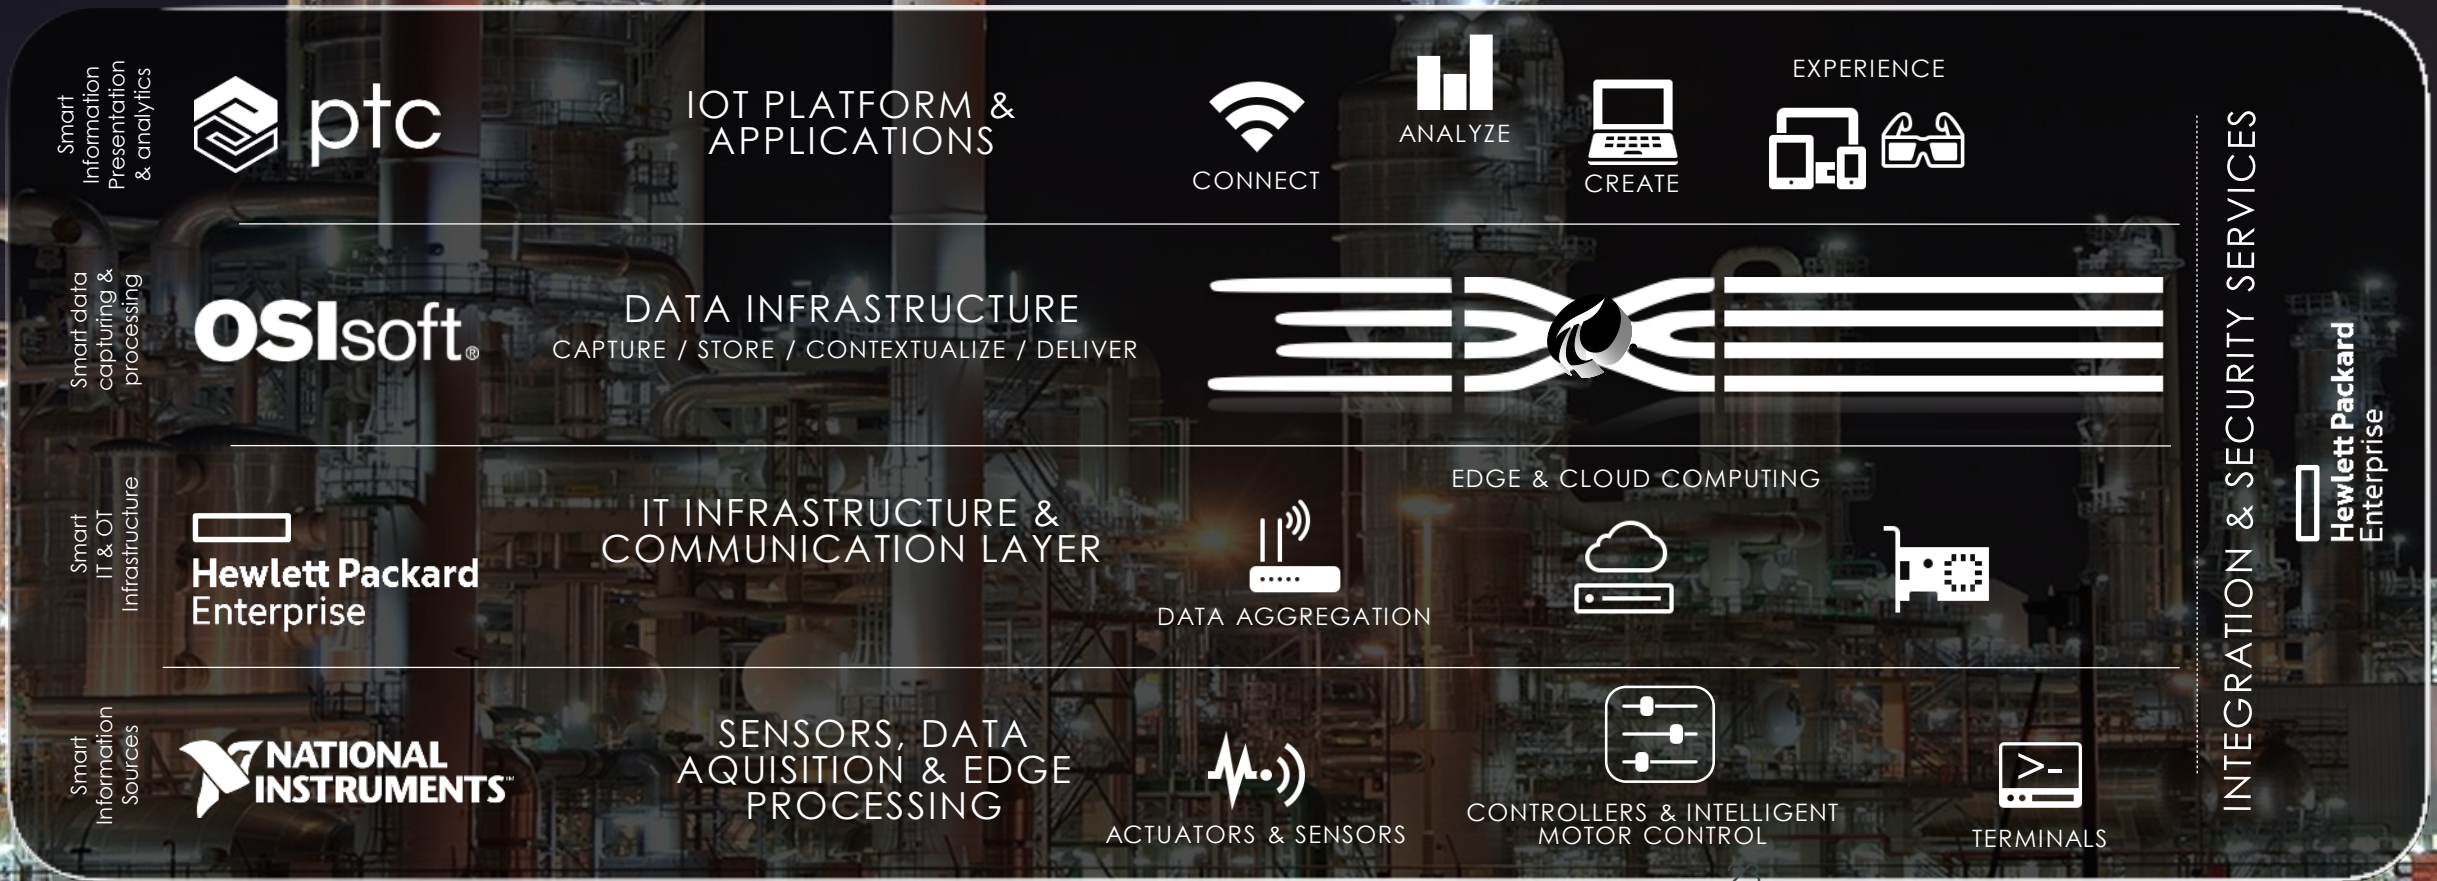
Smart Information Presentation & analytics

ptc

IOT PLATFORM & APPLICATIONS

CONNECT

ANALYZE

CREATE

EXPERIENCE

Smart data capturing & processing

OSIsoft®

DATA INFRASTRUCTURE
CAPTURE / STORE / CONTEXTUALIZE / DELIVER

Smart IT & OT Infrastructure

Hewlett Packard Enterprise

IT INFRASTRUCTURE & COMMUNICATION LAYER

EDGE & CLOUD COMPUTING

DATA AGGREGATION

Smart Information Sources

NATIONAL INSTRUMENTS™

SENSORS, DATA AQUISITION & EDGE PROCESSING

ACTUATORS & SENSORS

CONTROLLERS & INTELLIGENT MOTOR CONTROL

TERMINALS

INTEGRATION & SECURITY SERVICES

Hewlett Packard Enterprise